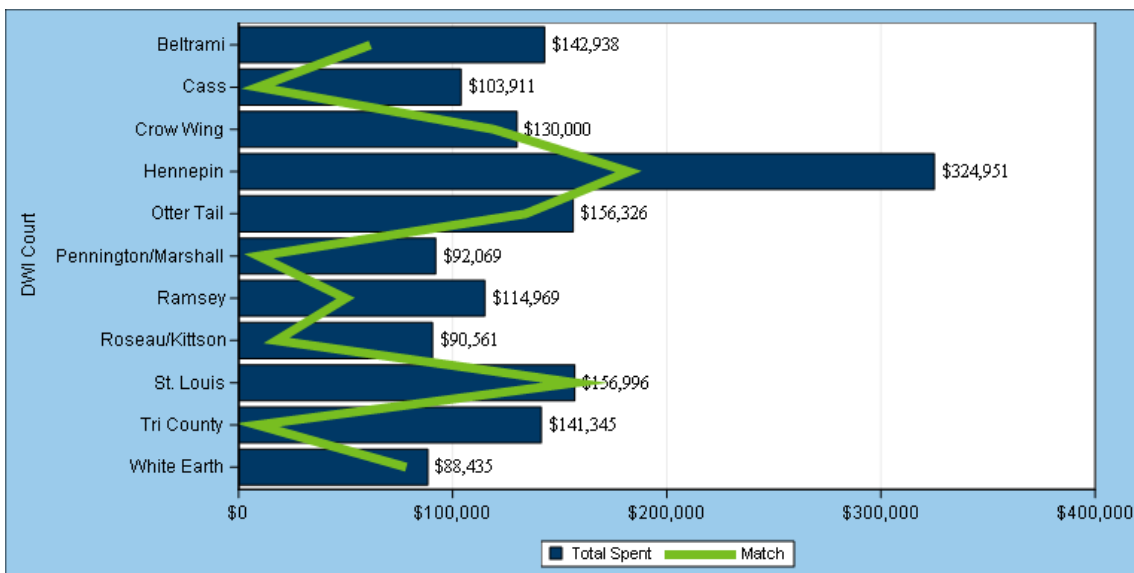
DWI Court

Beltrami $142,938
Cass $103,911
Crow Wing $130,000
Hennepin $324,951
Otter Tail $156,326
Pennington/Marshall $92,069
Ramsey $114,969
Roseau/Kittson $90,561
St. Louis $156,996
Tri County $141,345
White Earth $88,435

$0 $100,000 $200,000 $300,000 $400,000

Total Spent Match